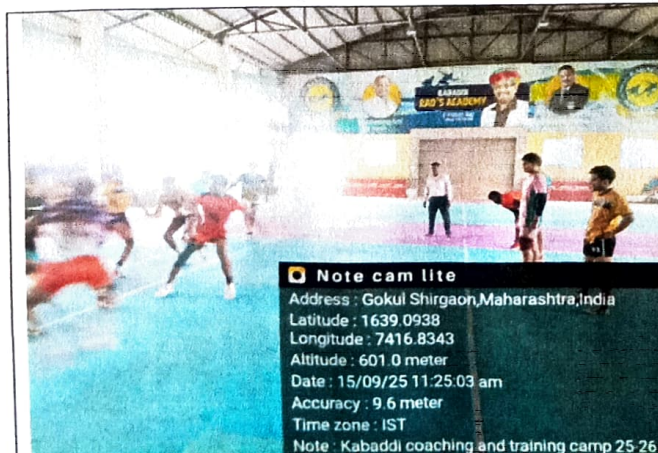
KABADDI
RAO'S ACADEMY

Note cam lite
Address : Gokul Shirgaon,Maharashtra,India
Latitude : 1639.0938
Longitude : 7416.8343
Altitude : 601.0 meter
Date : 15/09/25 11:25:03 am
Accuracy : 9.6 meter
Time zone : IST
Note : Kabaddi coaching and training camp 25-26